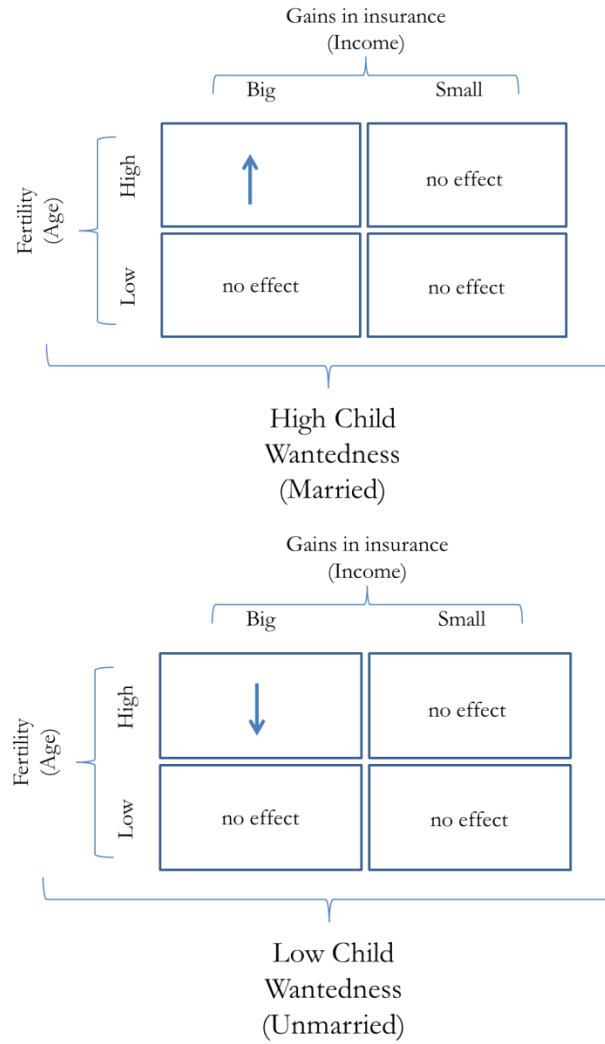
Gains in insurance
(Income)

Fertility
(Age)

| | Big | Small |
|---|---|---|
| High | ↑ | no effect |
| Low | no effect | no effect |

High Child Wantedness (Married)

Gains in insurance
(Income)

Fertility
(Age)

| | Big | Small |
|---|---|---|
| High | ↓ | no effect |
| Low | no effect | no effect |

Low Child Wantedness (Unmarried)